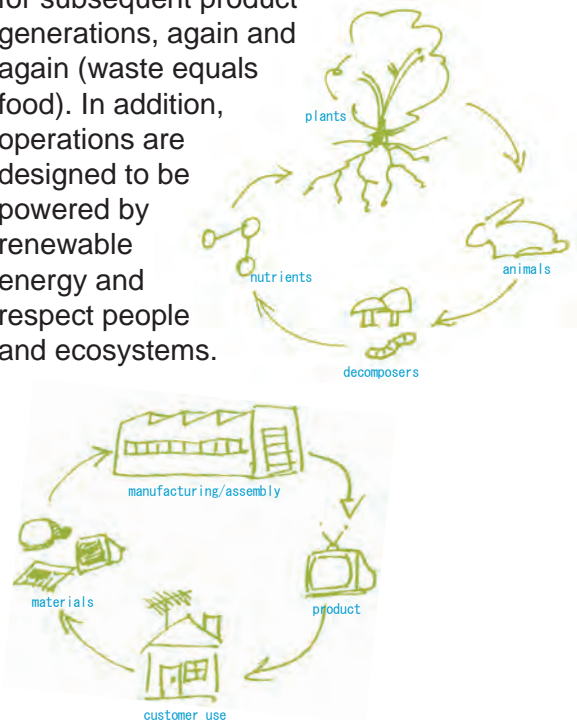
for subsequent product generations, again and again (waste equals food). In addition, operations are designed to be powered by renewable energy and respect people and ecosystems.

plants

animals

decomposers

nutrients

manufacturing/assembly

product

customer use

materials